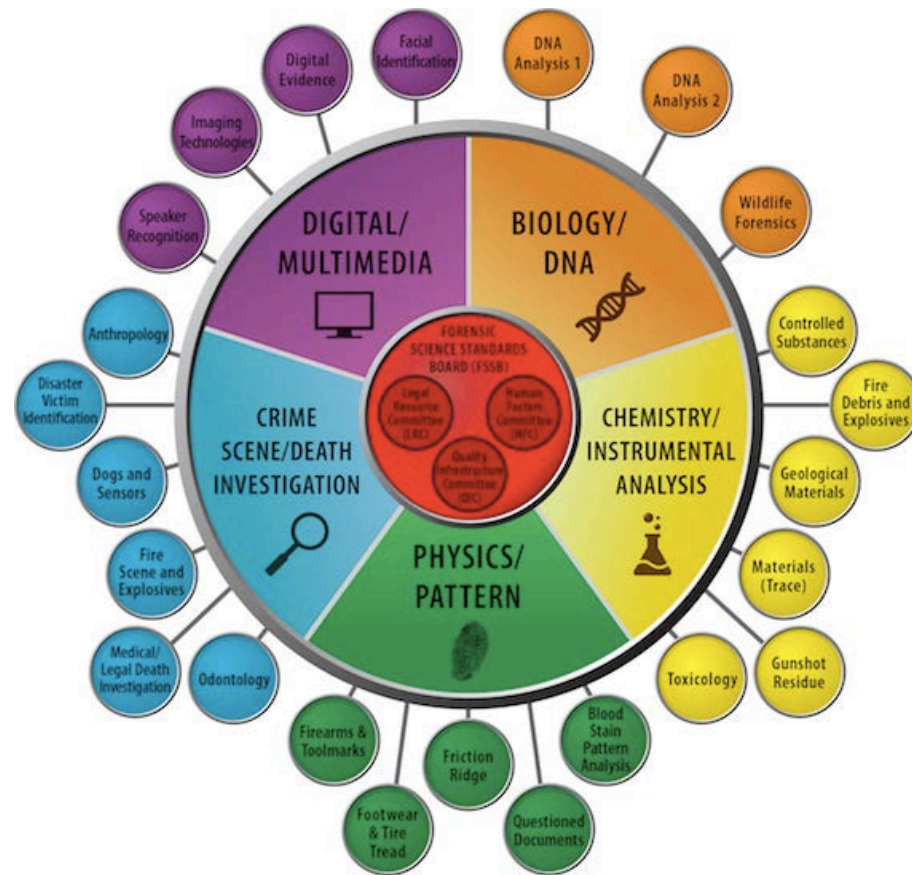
FORENSIC SCIENCE STANDARDS BOARD (FSSB)

Legal Resource Committee (LRC)

Human Factors Committee (HFC)

Quality Infrastructure Committee (QIC)

DIGITAL/ MULTIMEDIA

BIOLOGY/ DNA

CHEMISTRY/ INSTRUMENTAL ANALYSIS

PHYSICS/ PATTERN

CRIME SCENE/DEATH INVESTIGATION

Speaker Recognition

Imaging Technologies

Digital Evidence

Facial Identification

DNA Analysis 1

DNA Analysis 2

Wildlife Forensics

Controlled Substances

Fire Debris and Explosives

Geological Materials

Materials (Trace)

Gunshot Residue

Toxicology

Blood Stain Pattern Analysis

Questioned Documents

Friction Ridge

Footwear & Tire Tread

Firearms & Toolmarks

Odontology

Medical/ Legal Death Investigation

Fire Scene and Explosives

Dogs and Sensors

Disaster Victim Identification

Anthropology